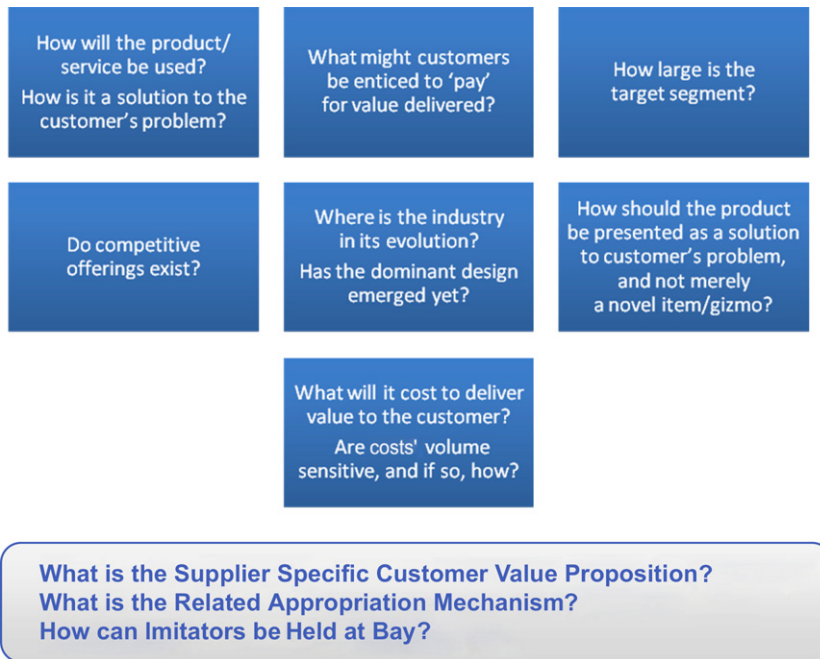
How will the product/ service be used?

How is it a solution to the customer's problem?

What might customers be enticed to 'pay' for value delivered?

How large is the target segment?

Do competitive offerings exist?

Where is the industry in its evolution?

Has the dominant design emerged yet?

How should the product be presented as a solution to customer's problem, and not merely a novel item/gizmo?

What will it cost to deliver value to the customer?

Are costs' volume sensitive, and if so, how?

What is the Supplier Specific Customer Value Proposition?
What is the Related Appropriation Mechanism?
How can Imitators be Held at Bay?